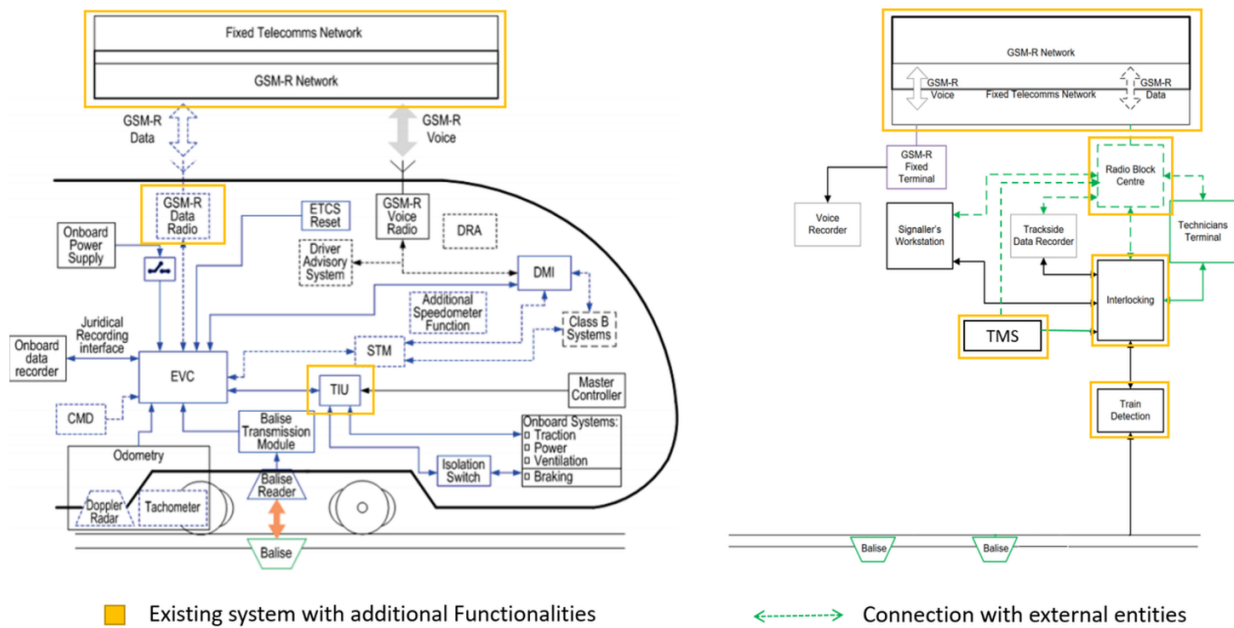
Fixed Telecomms Network

GSM-R Network

GSM-R Data

GSM-R Voice

GSM-R Data Radio

ETCS Reset

GSM-R Voice Radio

DRA

Onboard Power Supply

Driver Advisory System

DMI

Additional Speedometer Function

Class B Systems

Juridical Recording interface

Onboard data recorder

EVC

STM

TIU

Master Controller

CMD

Balise Transmission Module

Onboard Systems:
Traction
Power
Ventilation
Braking

Odometry

Isolation Switch

Balise Reader

Doppler Radar

Tachometer

Balise

GSM-R Network

GSM-R Voice

Fixed Telecomms Network

GSM-R Data

GSM-R Fixed Terminal

Radio Block Centre

Voice Recorder

Signaller's Workstation

Trackside Data Recorder

Technicians Terminal

Interlocking

TMS

Train Detection

Balise

Balise

Existing system with additional Functionalities

Connection with external entities